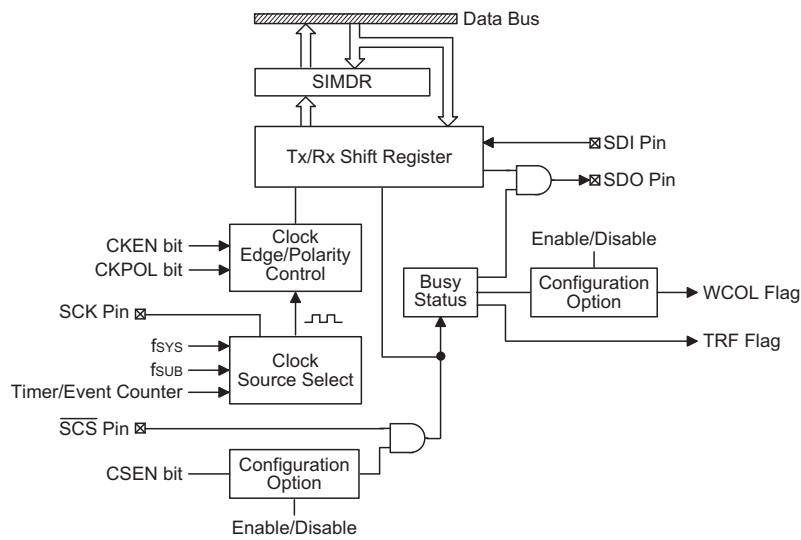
Data Bus

SIMDR

Tx/Rx Shift Register

SDI Pin

SDO Pin

CKEN bit

CKPOL bit

Clock Edge/Polarity Control

Enable/Disable

Busy Status

Configuration Option

WCOL Flag

SCK Pin

$f_{SYS}$

$f_{SUB}$

Timer/Event Counter

Clock Source Select

TRF Flag

$\overline{SCS}$ Pin

CSEN bit

Configuration Option

Enable/Disable